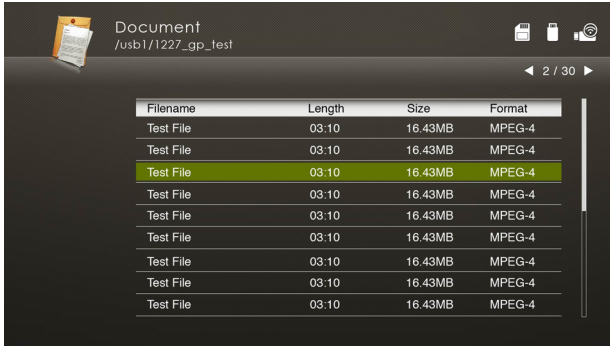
Document
/usb1/1227_gp_test

2 / 30

| Filename | Length | Size | Format |
|---|---|---|---|
| Test File | 03:10 | 16.43MB | MPEG-4 |
| Test File | 03:10 | 16.43MB | MPEG-4 |
| Test File | 03:10 | 16.43MB | MPEG-4 |
| Test File | 03:10 | 16.43MB | MPEG-4 |
| Test File | 03:10 | 16.43MB | MPEG-4 |
| Test File | 03:10 | 16.43MB | MPEG-4 |
| Test File | 03:10 | 16.43MB | MPEG-4 |
| Test File | 03:10 | 16.43MB | MPEG-4 |
| Test File | 03:10 | 16.43MB | MPEG-4 |